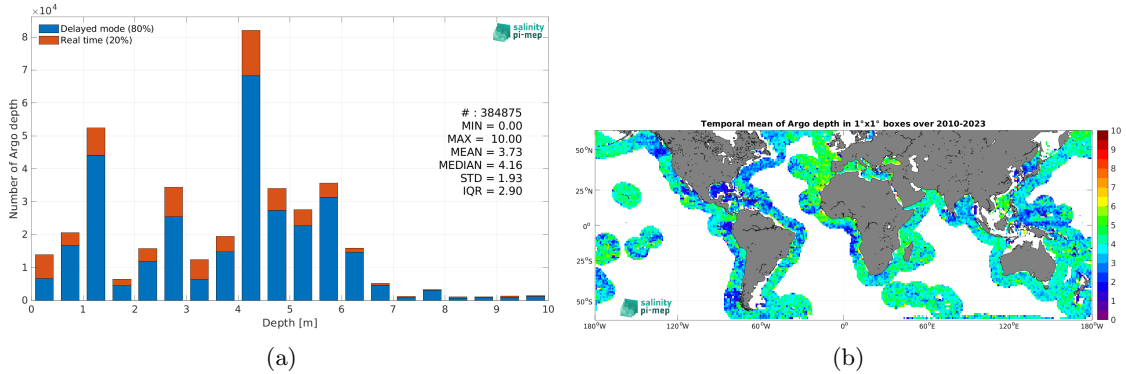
$\times10^4$

Delayed mode (80%)
Real time (20%)

salinity pi-mep

Number of Argo depth

8
7
6
5
4
3
2
1
0

# : 384875
MIN = 0.00
MAX = 10.00
MEAN = 3.73
MEDIAN = 4.16
STD = 1.93
IQR = 2.90

0 1 2 3 4 5 6 7 8 9 10

Depth [m]

(a)

Temporal mean of Argo depth in 1°x1° boxes over 2010-2023

50°N
25°N
0°
25°S
50°S

salinity pi-mep

180°W 120°W 60°W 0° 60°E 120°E 180°W

10
9
8
7
6
5
4
3
2
1
0

(b)